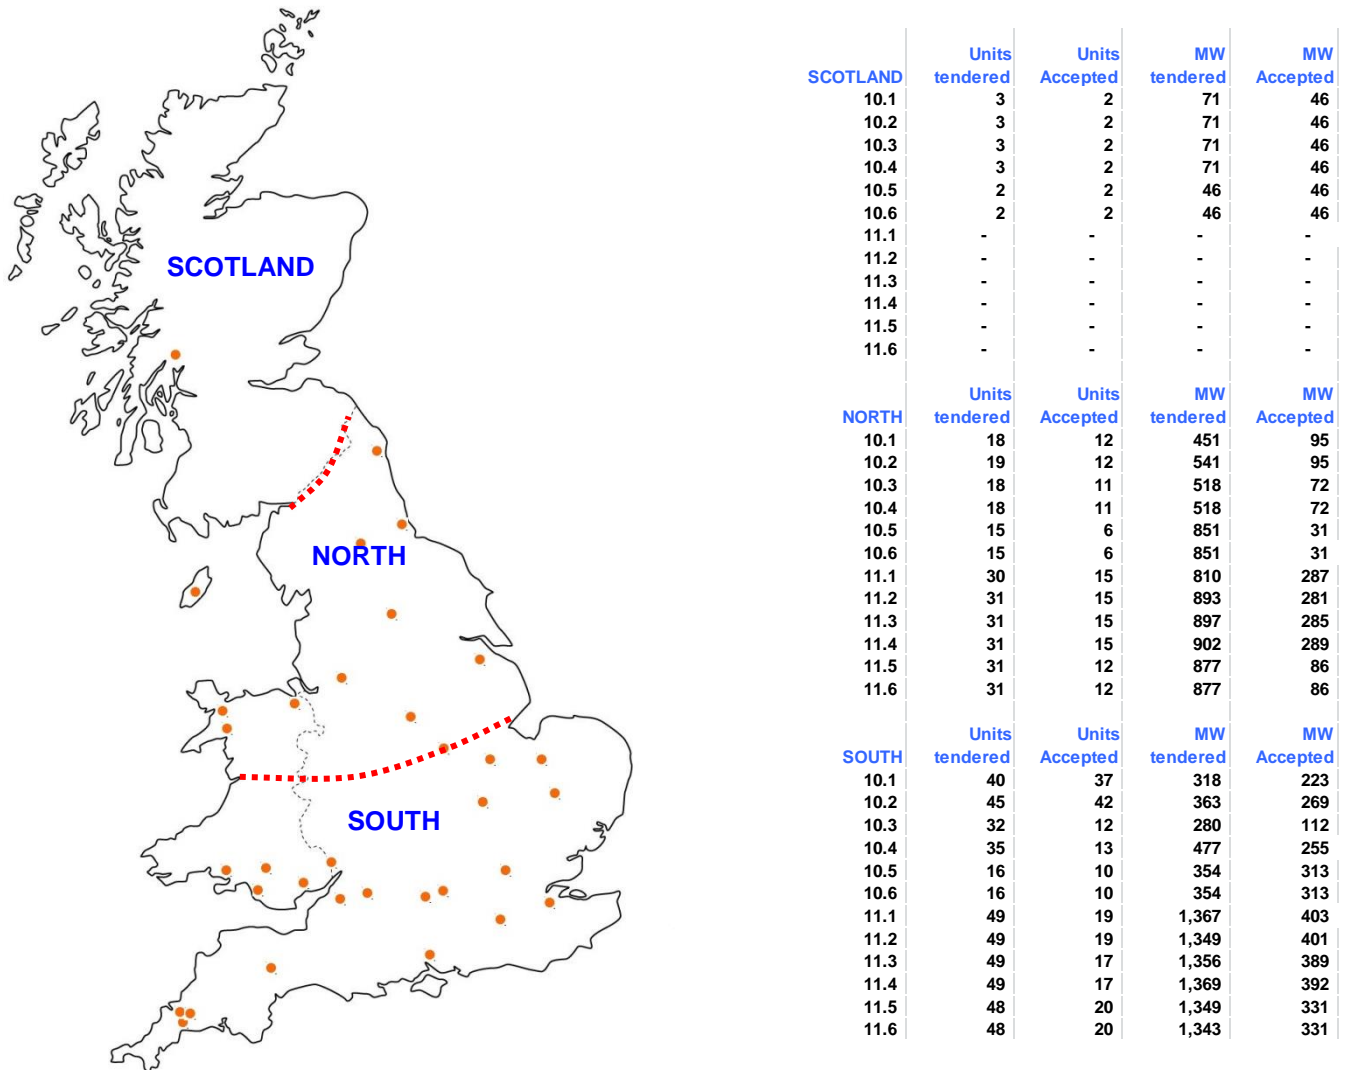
SCOTLAND

NORTH

SOUTH

| SCOTLAND | Units tendered | Units Accepted | MW tendered | MW Accepted |
|---|---|---|---|---|
| 10.1 | 3 | 2 | 71 | 46 |
| 10.2 | 3 | 2 | 71 | 46 |
| 10.3 | 3 | 2 | 71 | 46 |
| 10.4 | 3 | 2 | 71 | 46 |
| 10.5 | 2 | 2 | 46 | 46 |
| 10.6 | 2 | 2 | 46 | 46 |
| 11.1 | - | - | - | - |
| 11.2 | - | - | - | - |
| 11.3 | - | - | - | - |
| 11.4 | - | - | - | - |
| 11.5 | - | - | - | - |
| 11.6 | - | - | - | - |

| NORTH | Units tendered | Units Accepted | MW tendered | MW Accepted |
|---|---|---|---|---|
| 10.1 | 18 | 12 | 451 | 95 |
| 10.2 | 19 | 12 | 541 | 95 |
| 10.3 | 18 | 11 | 518 | 72 |
| 10.4 | 18 | 11 | 518 | 72 |
| 10.5 | 15 | 6 | 851 | 31 |
| 10.6 | 15 | 6 | 851 | 31 |
| 11.1 | 30 | 15 | 810 | 287 |
| 11.2 | 31 | 15 | 893 | 281 |
| 11.3 | 31 | 15 | 897 | 285 |
| 11.4 | 31 | 15 | 902 | 289 |
| 11.5 | 31 | 12 | 877 | 86 |
| 11.6 | 31 | 12 | 877 | 86 |

| SOUTH | Units tendered | Units Accepted | MW tendered | MW Accepted |
|---|---|---|---|---|
| 10.1 | 40 | 37 | 318 | 223 |
| 10.2 | 45 | 42 | 363 | 269 |
| 10.3 | 32 | 12 | 280 | 112 |
| 10.4 | 35 | 13 | 477 | 255 |
| 10.5 | 16 | 10 | 354 | 313 |
| 10.6 | 16 | 10 | 354 | 313 |
| 11.1 | 49 | 19 | 1,367 | 403 |
| 11.2 | 49 | 19 | 1,349 | 401 |
| 11.3 | 49 | 17 | 1,356 | 389 |
| 11.4 | 49 | 17 | 1,369 | 392 |
| 11.5 | 48 | 20 | 1,349 | 331 |
| 11.6 | 48 | 20 | 1,343 | 331 |